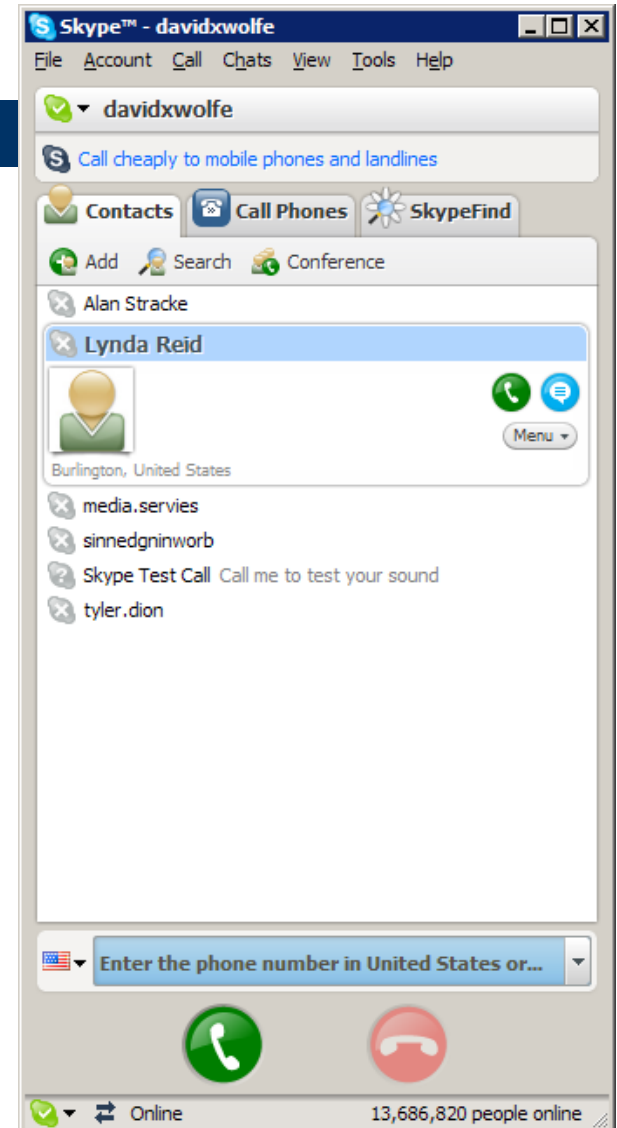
Skype™ - davidxwolfe

File Account Call Chats View Tools Help

davidxwolfe

Call cheaply to mobile phones and landlines

Contacts Call Phones SkypeFind

Add Search Conference

Alan Stracke

Lynda Reid

Menu

Burlington, United States

media.servies

sinnedgninworb

Skype Test Call Call me to test your sound

tyler.dion

Enter the phone number in United States or...

Online 13,686,820 people online